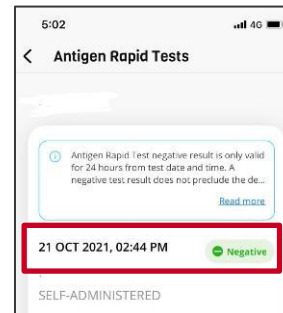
5:02

4G

<

Antigen Rapid Tests

Antigen Rapid Test negative result is only valid for 24 hours from test date and time. A negative test result does not preclude the de...

Read more

21 OCT 2021, 02:44 PM

Negative

SELF-ADMINISTERED